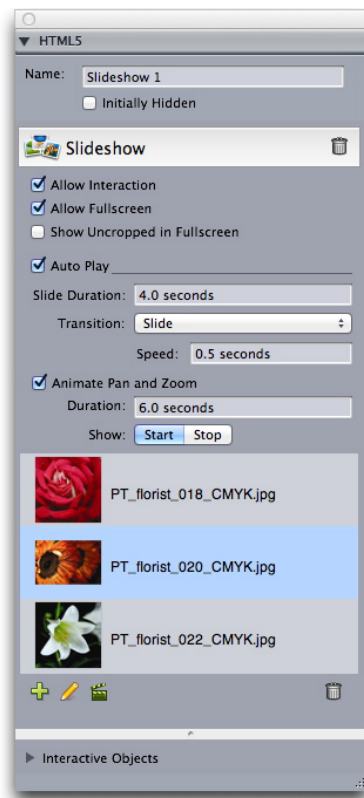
▼ HTML5

Name: Slideshow 1

Initially Hidden

Slideshow

Allow Interaction

Allow Fullscreen

Show Uncropped in Fullscreen

Auto Play

Slide Duration: 4.0 seconds

Transition: Slide

Speed: 0.5 seconds

Animate Pan and Zoom

Duration: 6.0 seconds

Show: Start Stop

PT_florist_018_CMYK.jpg

PT_florist_020_CMYK.jpg

PT_florist_022_CMYK.jpg

▶ Interactive Objects